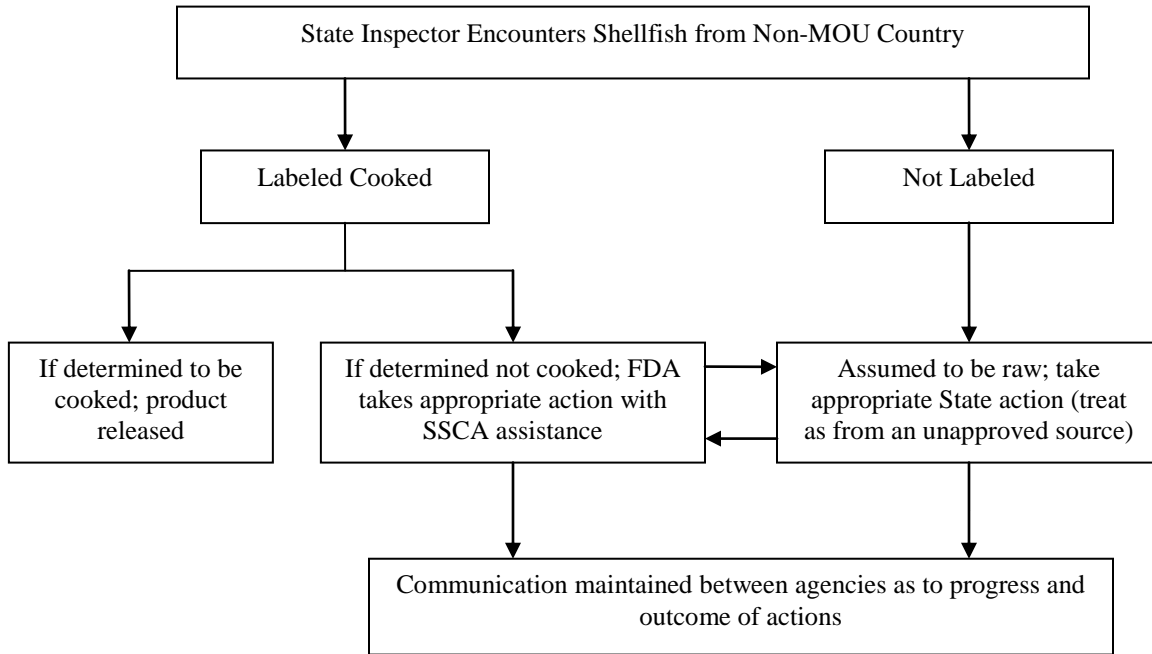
State Inspector Encounters Shellfish from Non-MOU Country

Labeled Cooked

Not Labeled

If determined to be cooked; product released

If determined not cooked; FDA takes appropriate action with SSCA assistance

Assumed to be raw; take appropriate State action (treat as from an unapproved source)

Communication maintained between agencies as to progress and outcome of actions